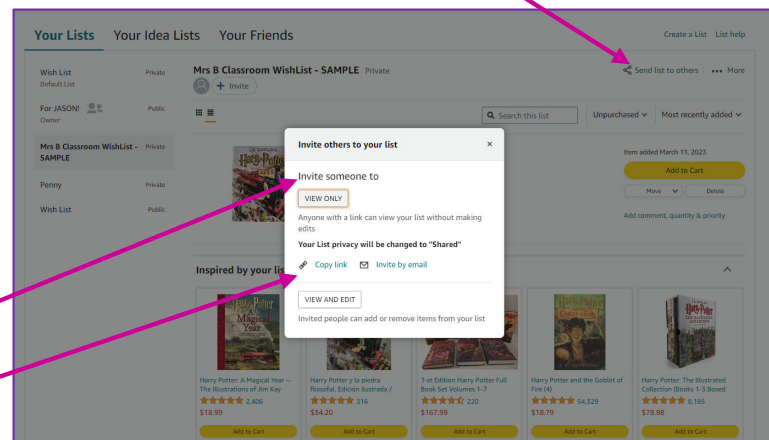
Your Lists Your Idea Lists Your Friends

Create a List List help

Wish List Default List Private

For JASON! Owner Public

Mrs B Classroom WishList - SAMPLE Private

Penny Private

Wish List Public

Mrs B Classroom WishList - SAMPLE Private

+ Invite

Send list to others ••• More

Search this list

Unpurchased Most recently added

Item added March 11, 2023

Add to Cart

Move Delete

Add comment, quantity & priority

Invite others to your list ×

Invite someone to

VIEW ONLY

Anyone with a link can view your list without making edits

Your List privacy will be changed to "Shared"

Copy link Invite by email

VIEW AND EDIT

Invited people can add or remove items from your list

Inspired by your li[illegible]

Harry Potter: A Magical Year -- The Illustrations of Jim Kay
2,406
$18.99
Add to Cart

Harry Potter y la piedra filosofal. Edición ilustrada /
316
$34.20
Add to Cart

1st Edition Harry Potter Full Book Set Volumes 1-7
220
$167.99
Add to Cart

Harry Potter and the Goblet of Fire (4)
54,329
$18.79
Add to Cart

Harry Potter: The Illustrated Collection (Books 1-3 Boxed
8,185
$78.98
Add to Cart